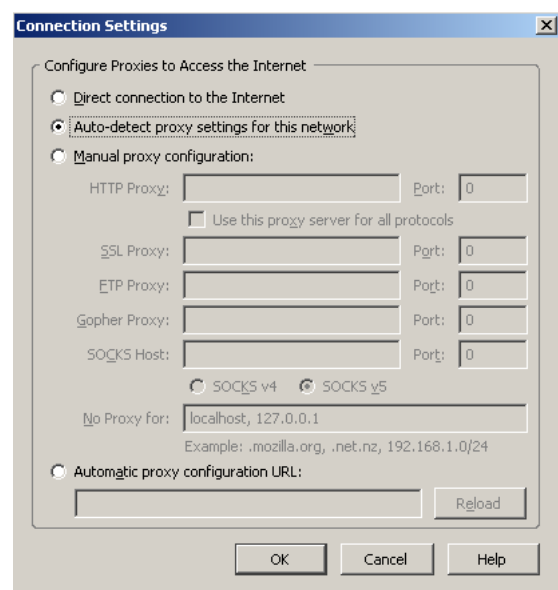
Connection Settings

Configure Proxies to Access the Internet

Direct connection to the Internet

Auto-detect proxy settings for this network

Manual proxy configuration:

HTTP Proxy: Port: 0

Use this proxy server for all protocols

SSL Proxy: Port: 0

FTP Proxy: Port: 0

Gopher Proxy: Port: 0

SOCKS Host: Port: 0

SOCKS v4 SOCKS v5

No Proxy for: localhost, 127.0.0.1

Example: .mozilla.org, .net.nz, 192.168.1.0/24

Automatic proxy configuration URL:

Reload

OK Cancel Help